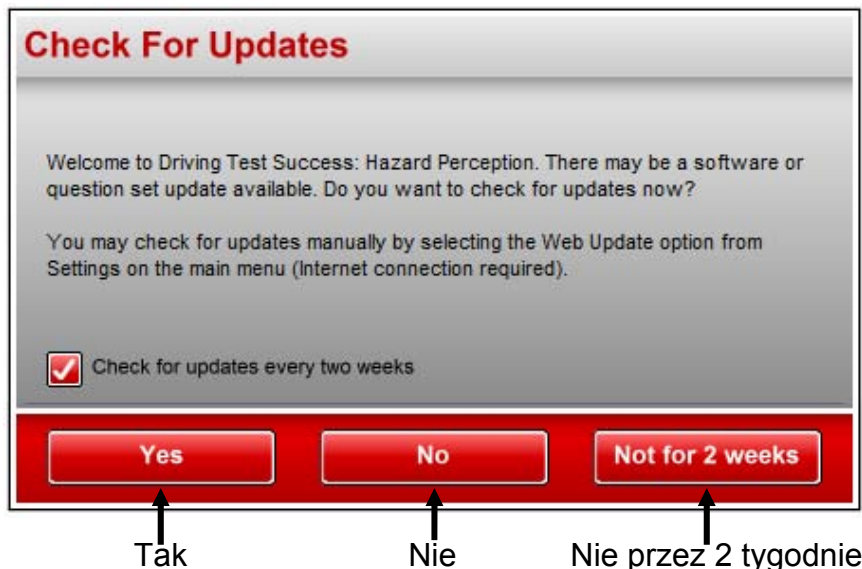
Check For Updates

Welcome to Driving Test Success: Hazard Perception. There may be a software or question set update available. Do you want to check for updates now?

You may check for updates manually by selecting the Web Update option from Settings on the main menu (Internet connection required).

Check for updates every two weeks

Yes

No

Not for 2 weeks

Tak

Nie

Nie przez 2 tygodnie